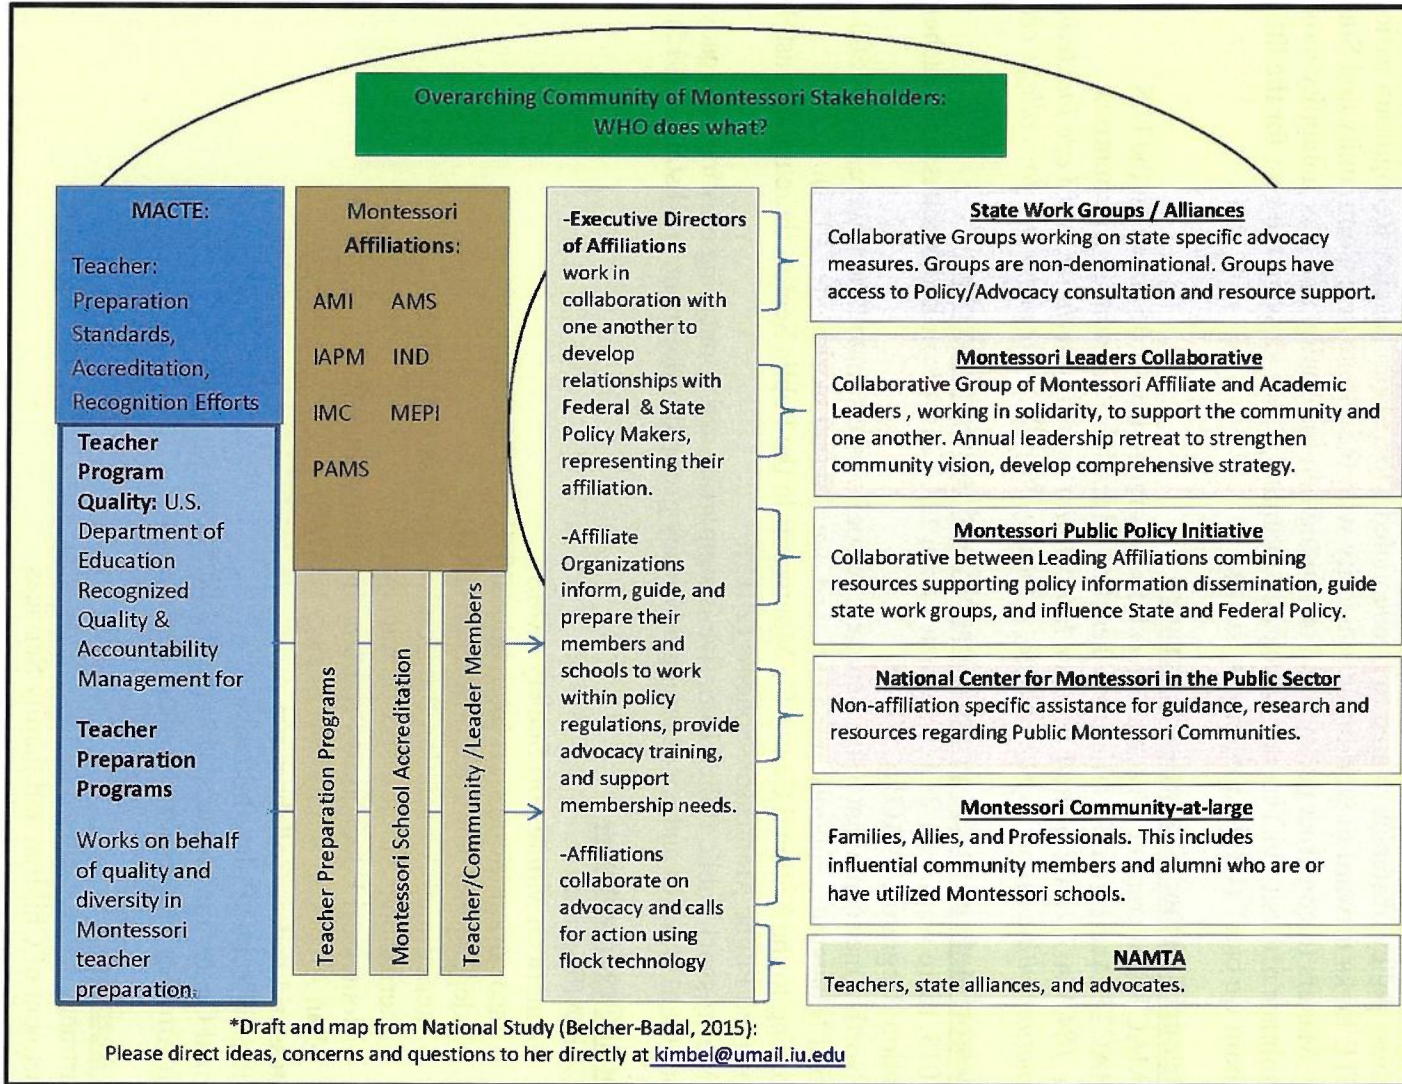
Overarching Community of Montessori Stakeholders:
WHO does what?

MACTE:

Teacher:
Preparation Standards, Accreditation, Recognition Efforts

Teacher Program Quality: U.S. Department of Education Recognized Quality & Accountability Management for

Teacher Preparation Programs

Works on behalf of quality and diversity in Montessori teacher preparation.

Montessori Affiliations:

AMI AMS

IAPM IND

IMC MEPI

PAMS

Teacher Preparation Programs

Montessori School Accreditation

Teacher/Community /Leader Members

-Executive Directors of Affiliations work in collaboration with one another to develop relationships with Federal & State Policy Makers, representing their affiliation.

-Affiliate Organizations inform, guide, and prepare their members and schools to work within policy regulations, provide advocacy training, and support membership needs.

-Affiliations collaborate on advocacy and calls for action using flock technology

State Work Groups / Alliances
Collaborative Groups working on state specific advocacy measures. Groups are non-denominational. Groups have access to Policy/Advocacy consultation and resource support.

Montessori Leaders Collaborative
Collaborative Group of Montessori Affiliate and Academic Leaders , working in solidarity, to support the community and one another. Annual leadership retreat to strengthen community vision, develop comprehensive strategy.

Montessori Public Policy Initiative
Collaborative between Leading Affiliations combining resources supporting policy information dissemination, guide state work groups, and influence State and Federal Policy.

National Center for Montessori in the Public Sector
Non-affiliation specific assistance for guidance, research and resources regarding Public Montessori Communities.

Montessori Community-at-large
Families, Allies, and Professionals. This includes influential community members and alumni who are or have utilized Montessori schools.

NAMTA
Teachers, state alliances, and advocates.

*Draft and map from National Study (Belcher-Badal, 2015):
Please direct ideas, concerns and questions to her directly at kimbel@umail.iu.edu